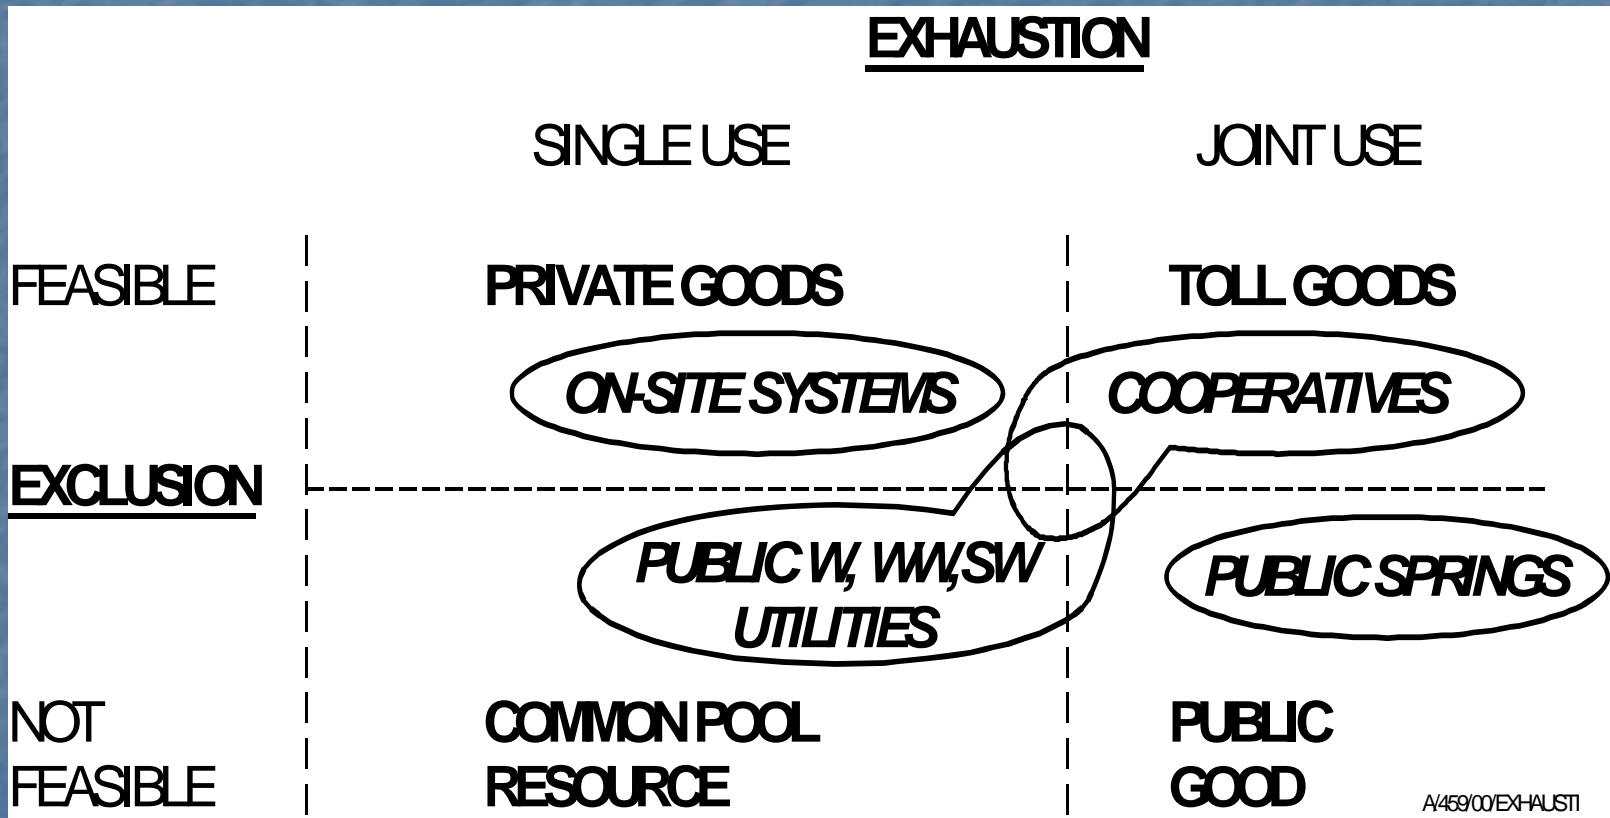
EXHAUSTION

SINGLE USE

JOINT USE

FEASIBLE

PRIVATE GOODS

TOLL GOODS

ON-SITE SYSTEMS

COOPERATIVES

EXCLUSION

PUBLIC W, WW,SW UTILITIES

PUBLIC SPRINGS

NOT FEASIBLE

COMMON POOL RESOURCE

PUBLIC GOOD

A/459/00/EXHAUSTI